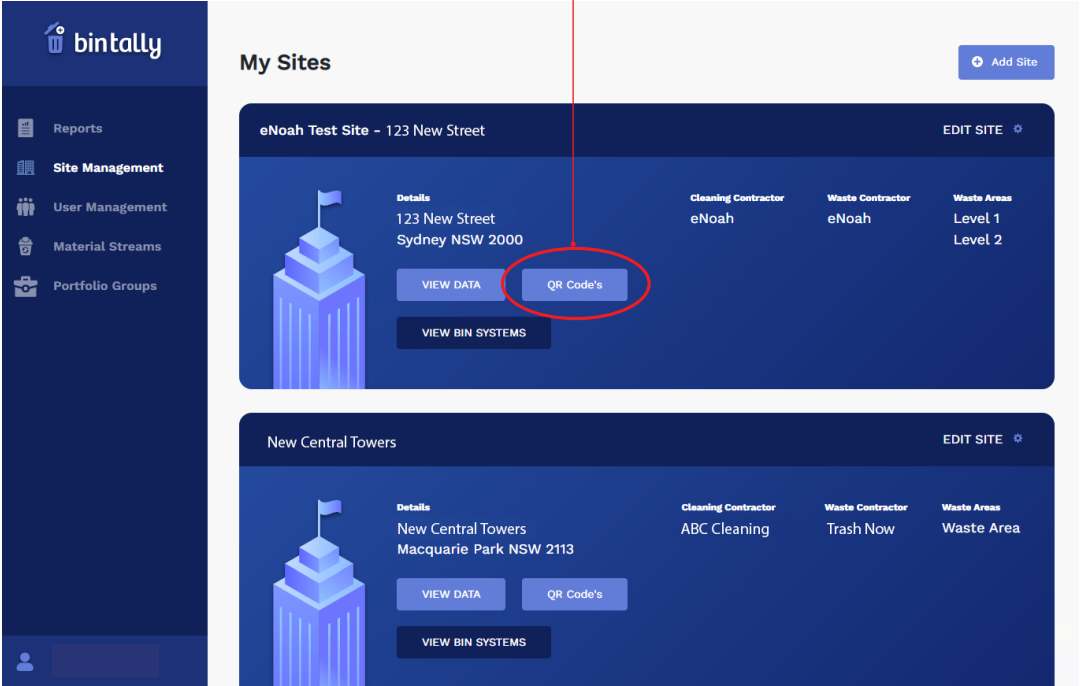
bintally

Reports
Site Management
User Management
Material Streams
Portfolio Groups

My Sites

Add Site

eNoah Test Site - 123 New Street

EDIT SITE

Details
123 New Street
Sydney NSW 2000

Cleaning Contractor
eNoah

Waste Contractor
eNoah

Waste Areas
Level 1
Level 2

VIEW DATA
QR Code's
VIEW BIN SYSTEMS

New Central Towers

EDIT SITE

Details
New Central Towers
Macquarie Park NSW 2113

Cleaning Contractor
ABC Cleaning

Waste Contractor
Trash Now

Waste Areas
Waste Area

VIEW DATA
QR Code's
VIEW BIN SYSTEMS